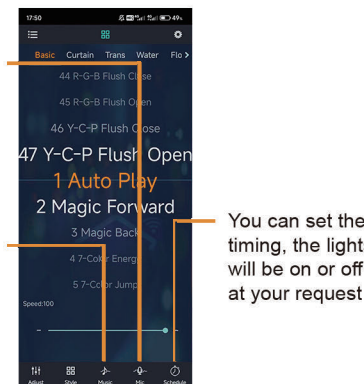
17:50
49%

Basic Curtain Trans Water Flo >
44 R-G-B Flush Close
45 R-G-B Flush Open
46 Y-C-P Flush Close
47 Y-C-P Flush Open
1 Auto Play
2 Magic Forward
3 Magic Back
4 7-Color Energy
5 7-Color Jump
Speed:100
-
+
Adjust Style Music Mic Schedule

You can set the timing, the light will be on or off at your request